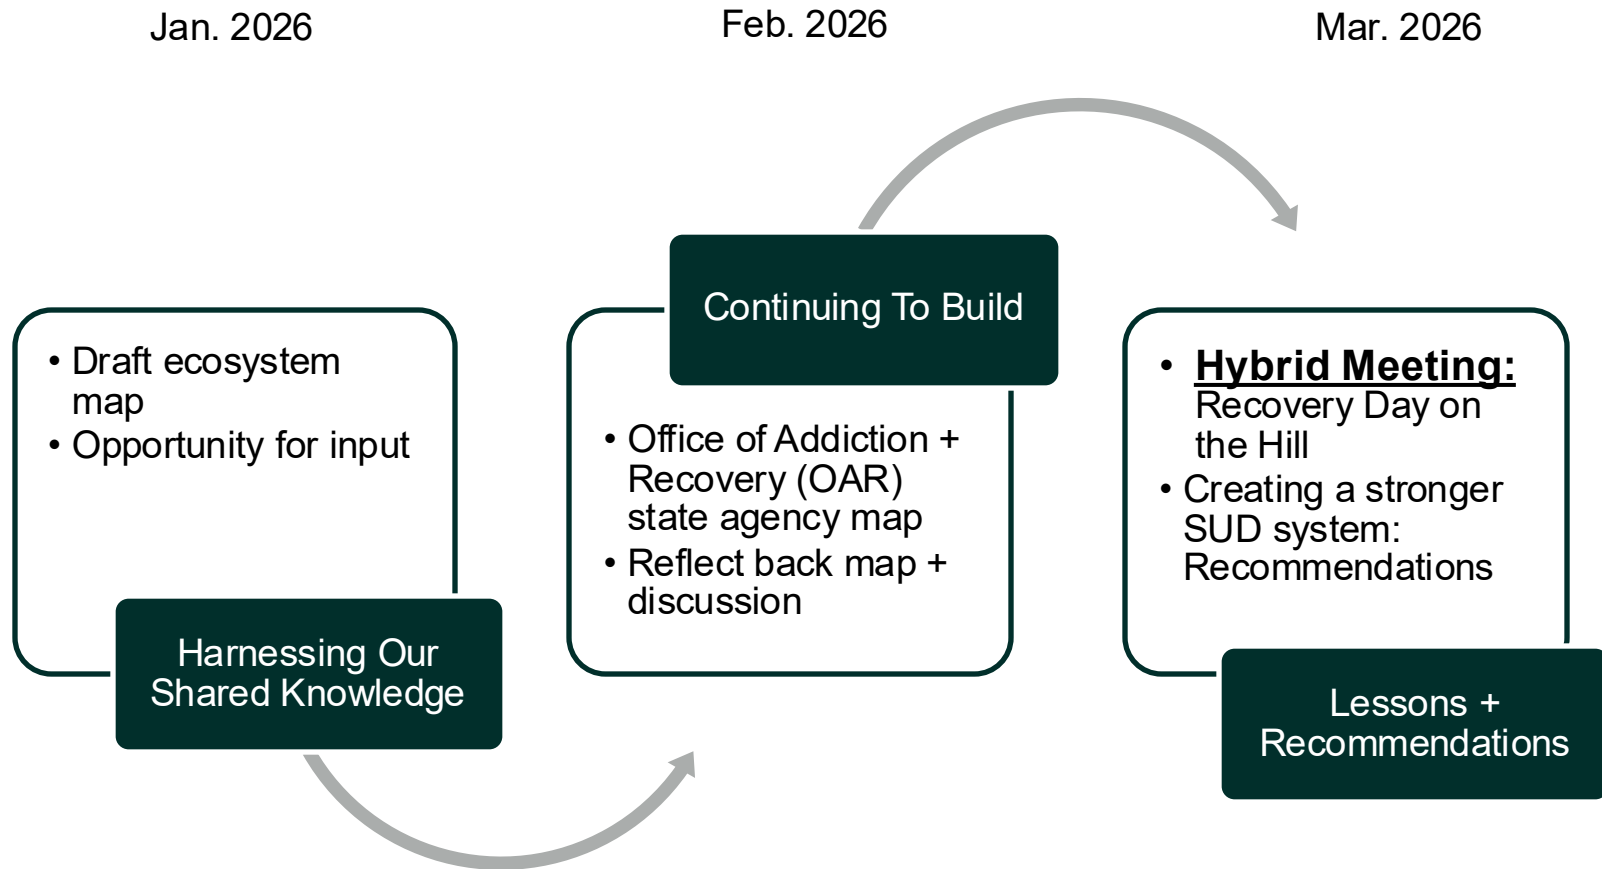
Jan. 2026

Feb. 2026

Mar. 2026

• Draft ecosystem map
• Opportunity for input

Harnessing Our Shared Knowledge

Continuing To Build

• Office of Addiction + Recovery (OAR) state agency map
• Reflect back map + discussion

• **Hybrid Meeting:** Recovery Day on the Hill
• Creating a stronger SUD system: Recommendations

Lessons + Recommendations